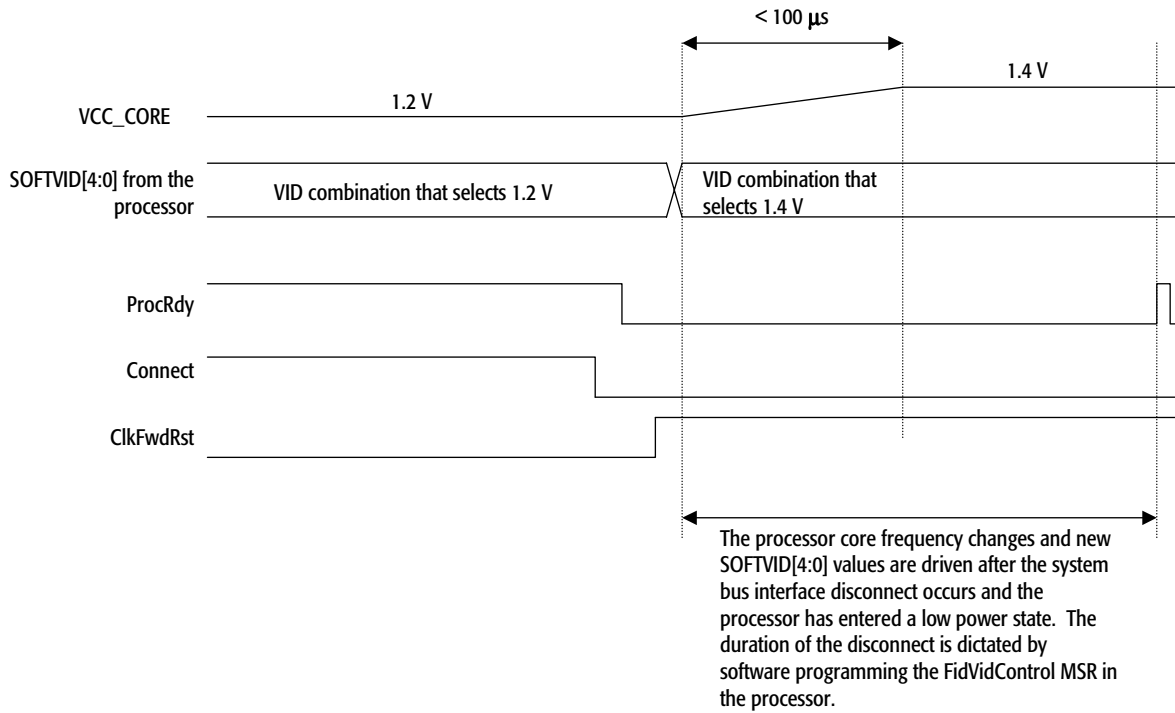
< 100 µs

1.4 V

VCC_CORE

1.2 V

SOFTVID[4:0] from the processor

VID combination that selects 1.2 V

VID combination that selects 1.4 V

ProcRdy

Connect

ClkFwdRst

The processor core frequency changes and new SOFTVID[4:0] values are driven after the system bus interface disconnect occurs and the processor has entered a low power state. The duration of the disconnect is dictated by software programming the FidVidControl MSR in the processor.